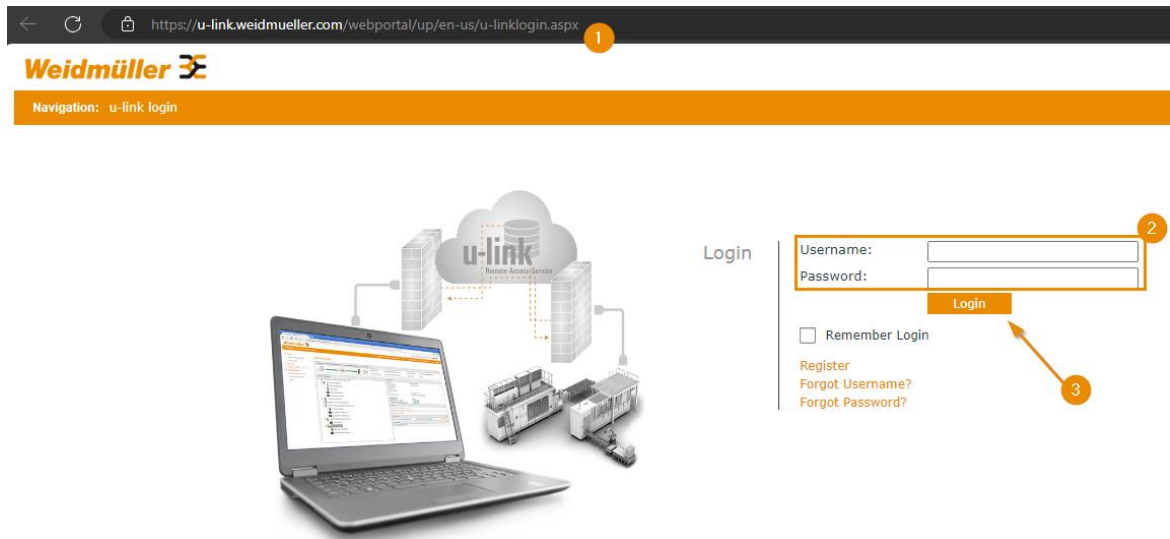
https://u-link.weidmueller.com/webportal/up/en-us/u-linklogin.aspx

1

Weidmüller

Navigation: u-link login

u-link
Remote Access Service

Login

2

Username:
Password:

Login

Remember Login

Register
Forgot Username?
Forgot Password?

3